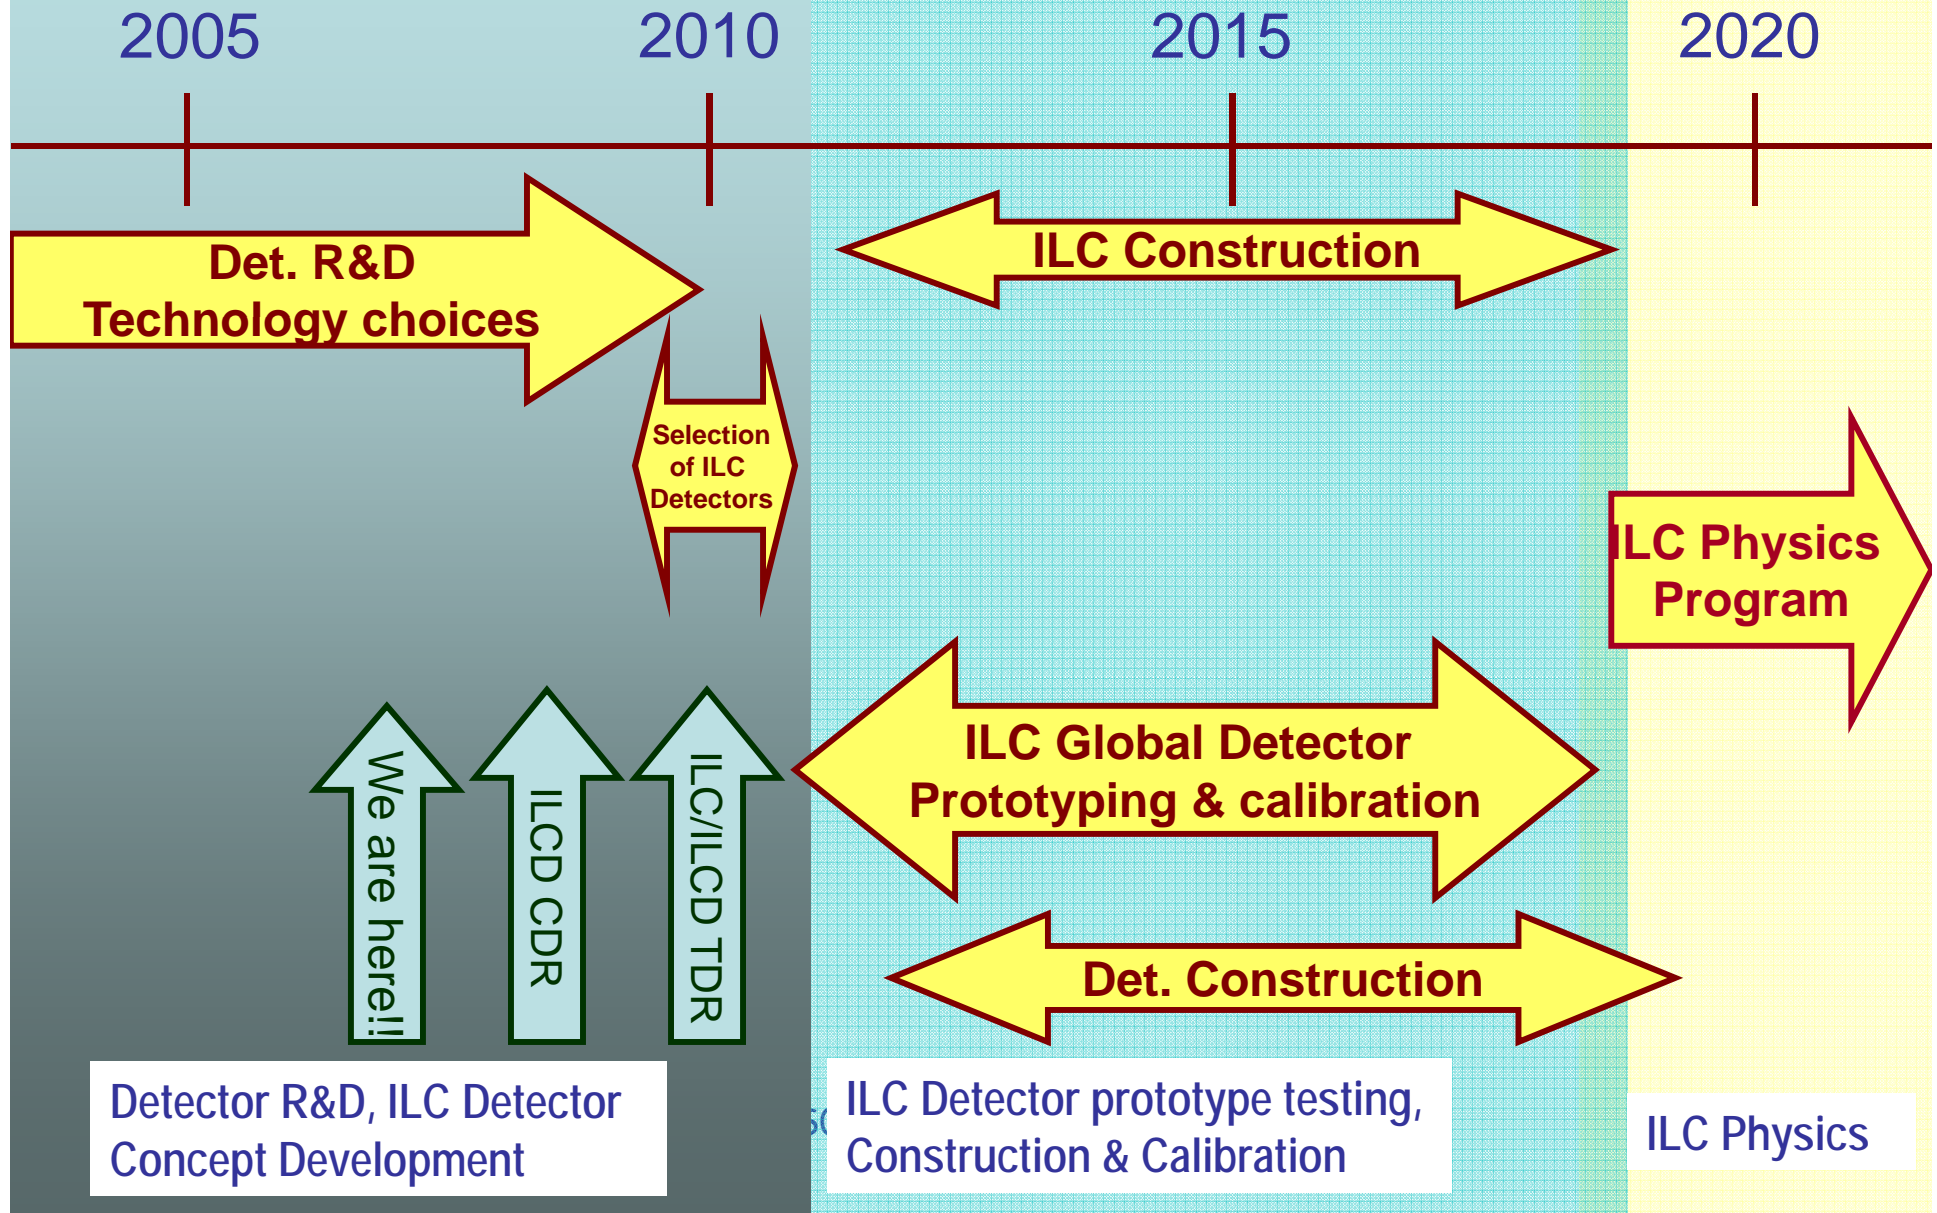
2005 2010 2015 2020

Det. R&D
Technology choices

ILC Construction

Selection of ILC Detectors

ILC Physics Program

We are here!!

ILCD CDR

ILC/ILCD TDR

ILC Global Detector
Prototyping & calibration

Det. Construction

Detector R&D, ILC Detector Concept Development

ILC Detector prototype testing, Construction & Calibration

ILC Physics